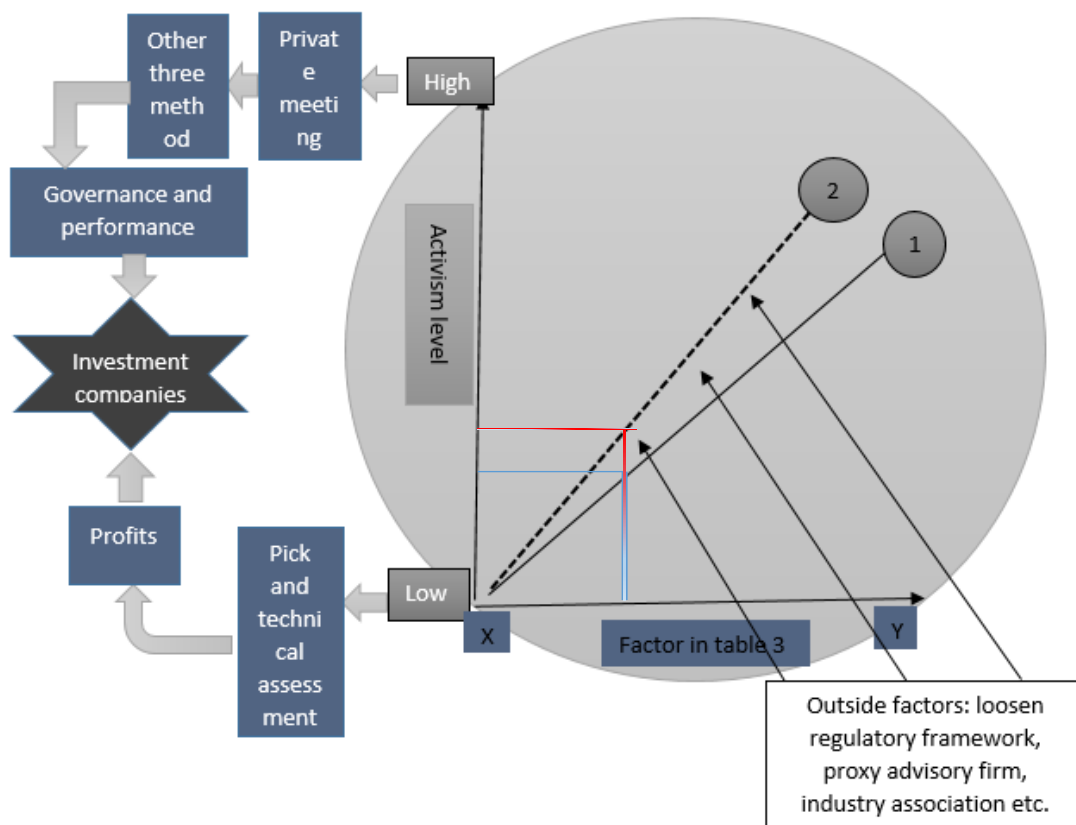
Other three method

Private meeting

High

Governance and performance

Activism level

2

1

Investment companies

Profits

Pick and technical assessment

Low

X

Factor in table 3

Y

Outside factors: loosen regulatory framework, proxy advisory firm, industry association etc.